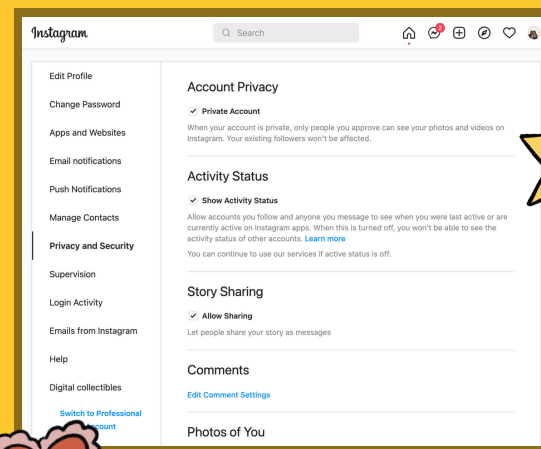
Instagram

Search

2

Edit Profile

Change Password

Apps and Websites

Email notifications

Push Notifications

Manage Contacts

Privacy and Security

Supervision

Login Activity

Emails from Instagram

Help

Digital collectibles

Switch to Professional Account

Account Privacy

Private Account

When your account is private, only people you approve can see your photos and videos on Instagram. Your existing followers won't be affected.

Activity Status

Show Activity Status

Allow accounts you follow and anyone you message to see when you were last active or are currently active on Instagram apps. When this is turned off, you won't be able to see the activity status of other accounts. Learn more

You can continue to use our services if active status is off.

Story Sharing

Allow Sharing

Let people share your story as messages

Comments

Edit Comment Settings

Photos of You